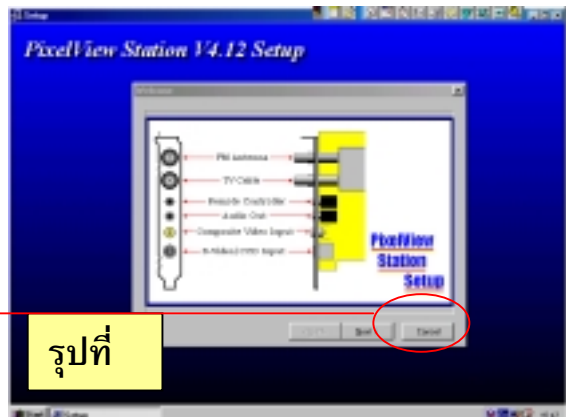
Setup

PixelView Station V4.12 Setup

Welcome

FM Antenna

TV Cable

Remote Controller

Audio Out

Composite Video Input

S-Video(SVHS) Input

PixelView Station Setup

< Back

Next

Cancel

รุปที่

Start

Setup